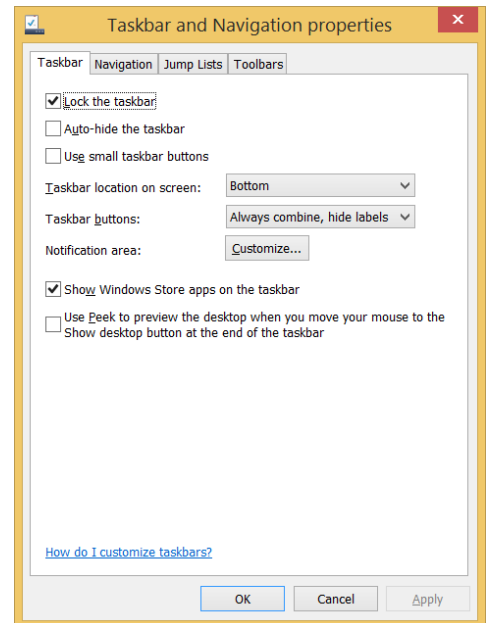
Taskbar and Navigation properties

Taskbar | Navigation | Jump Lists | Toolbars

Lock the taskbar

Auto-hide the taskbar

Use small taskbar buttons

Taskbar location on screen: Bottom

Taskbar buttons: Always combine, hide labels

Notification area: Customize...

Show Windows Store apps on the taskbar

Use Peek to preview the desktop when you move your mouse to the Show desktop button at the end of the taskbar

How do I customize taskbars?

OK | Cancel | Apply